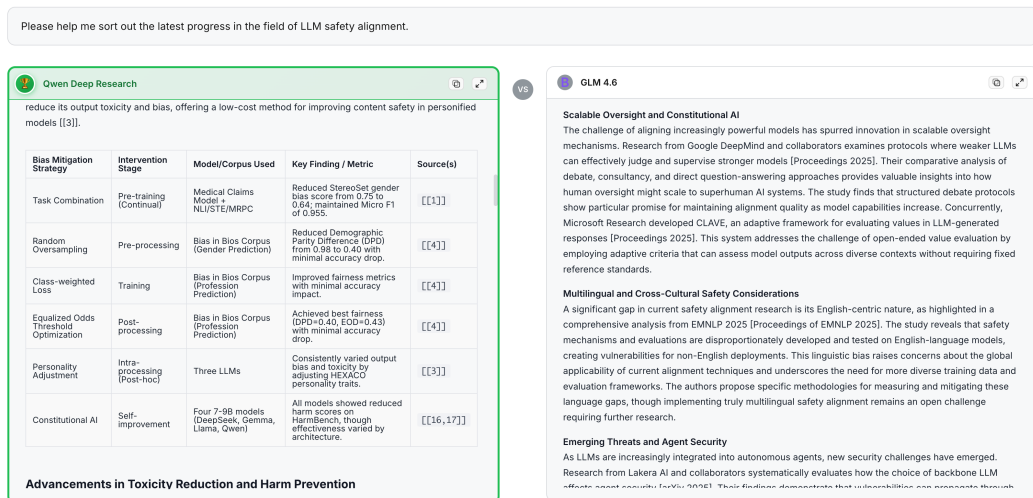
Please help me sort out the latest progress in the field of LLM safety alignment.

Qwen Deep Research

reduce its output toxicity and bias, offering a low-cost method for improving content safety in personified models [[3]].

| Bias Mitigation Strategy | Intervention Stage | Model/Corpus Used | Key Finding / Metric | Source(s) |
|---|---|---|---|---|
| Task Combination | Pre-training (Continual) | Medical Claims Model + NLI/STE/MRPC | Reduced StereoSet gender bias score from 0.75 to 0.64; maintained Micro F1 of 0.955. | [[1]] |
| Random Oversampling | Pre-processing | Bias in Bios Corpus (Gender Prediction) | Reduced Demographic Parity Difference (DPD) from 0.98 to 0.40 with minimal accuracy drop. | [[4]] |
| Class-weighted Loss | Training | Bias in Bios Corpus (Profession Prediction) | Improved fairness metrics with minimal accuracy impact. | [[4]] |
| Equalized Odds Threshold Optimization | Post-processing | Bias in Bios Corpus (Profession Prediction) | Achieved best fairness (DPD=0.40, EOD=0.43) with minimal accuracy drop. | [[4]] |
| Personality Adjustment | Intra-processing (Post-hoc) | Three LLMs | Consistently varied output bias and toxicity by adjusting HEXACO personality traits. | [[3]] |
| Constitutional AI | Self-improvement | Four 7-9B models (DeepSeek, Gemma, Llama, Qwen) | All models showed reduced harm scores on HarmBench, though effectiveness varied by architecture. | [[16,17]] |

Advancements in Toxicity Reduction and Harm Prevention

VS

GLM 4.6

Scalable Oversight and Constitutional AI
The challenge of aligning increasingly powerful models has spurred innovation in scalable oversight mechanisms. Research from Google DeepMind and collaborators examines protocols where weaker LLMs can effectively judge and supervise stronger models [Proceedings 2025]. Their comparative analysis of debate, consultancy, and direct question-answering approaches provides valuable insights into how human oversight might scale to superhuman AI systems. The study finds that structured debate protocols show particular promise for maintaining alignment quality as model capabilities increase. Concurrently, Microsoft Research developed CLAVE, an adaptive framework for evaluating values in LLM-generated responses [Proceedings 2025]. This system addresses the challenge of open-ended value evaluation by employing adaptive criteria that can assess model outputs across diverse contexts without requiring fixed reference standards.

Multilingual and Cross-Cultural Safety Considerations
A significant gap in current safety alignment research is its English-centric nature, as highlighted in a comprehensive analysis from EMNLP 2025 [Proceedings of EMNLP 2025]. The study reveals that safety mechanisms and evaluations are disproportionately developed and tested on English-language models, creating vulnerabilities for non-English deployments. This linguistic bias raises concerns about the global applicability of current alignment techniques and underscores the need for more diverse training data and evaluation frameworks. The authors propose specific methodologies for measuring and mitigating these language gaps, though implementing truly multilingual safety alignment remains an open challenge requiring further research.

Emerging Threats and Agent Security
As LLMs are increasingly integrated into autonomous agents, new security challenges have emerged. Research from Lakera AI and collaborators systematically evaluates how the choice of backbone LLM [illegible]